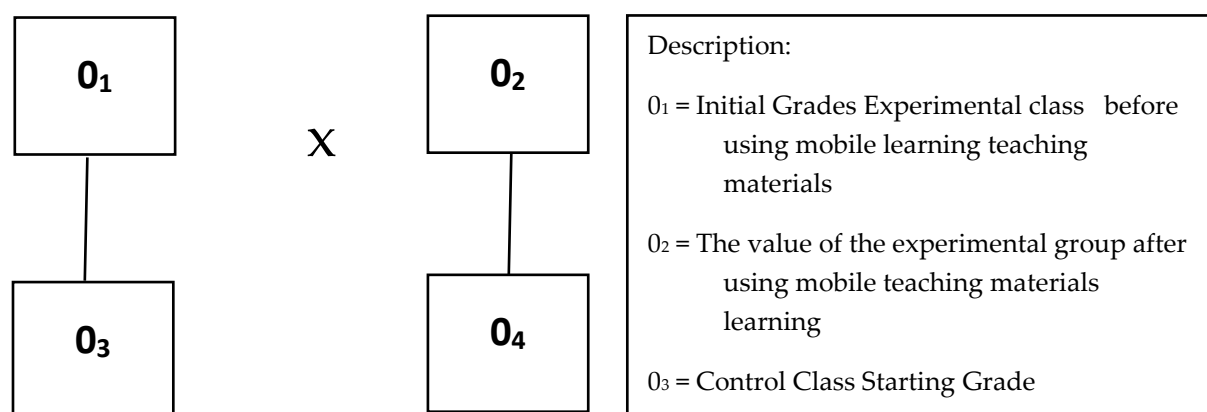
$0_1$

X

$0_2$

$0_3$

$0_4$

Description:

$0_1$ = Initial Grades Experimental class before using mobile learning teaching materials

$0_2$ = The value of the experimental group after using mobile teaching materials learning

$0_3$ = Control Class Starting Grade